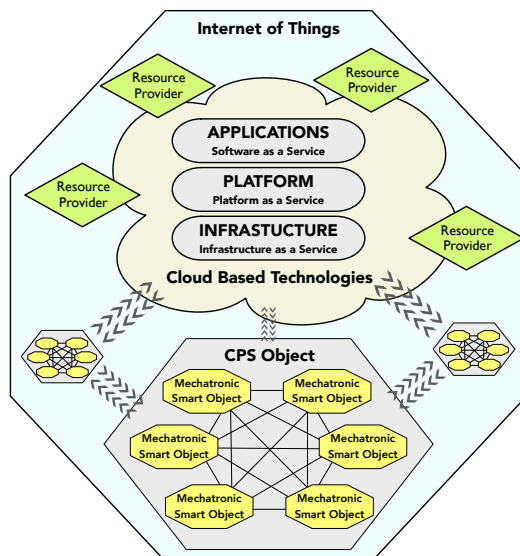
Internet of Things

Resource Provider

Resource Provider

APPLICATIONS
Software as a Service

Resource Provider

PLATFORM
Platform as a Service

INFRASTUCTURE
Infrastructure as a Service

Resource Provider

Cloud Based Technologies

CPS Object

Mechatronic Smart Object

Mechatronic Smart Object

Mechatronic Smart Object

Mechatronic Smart Object

Mechatronic Smart Object

Mechatronic Smart Object